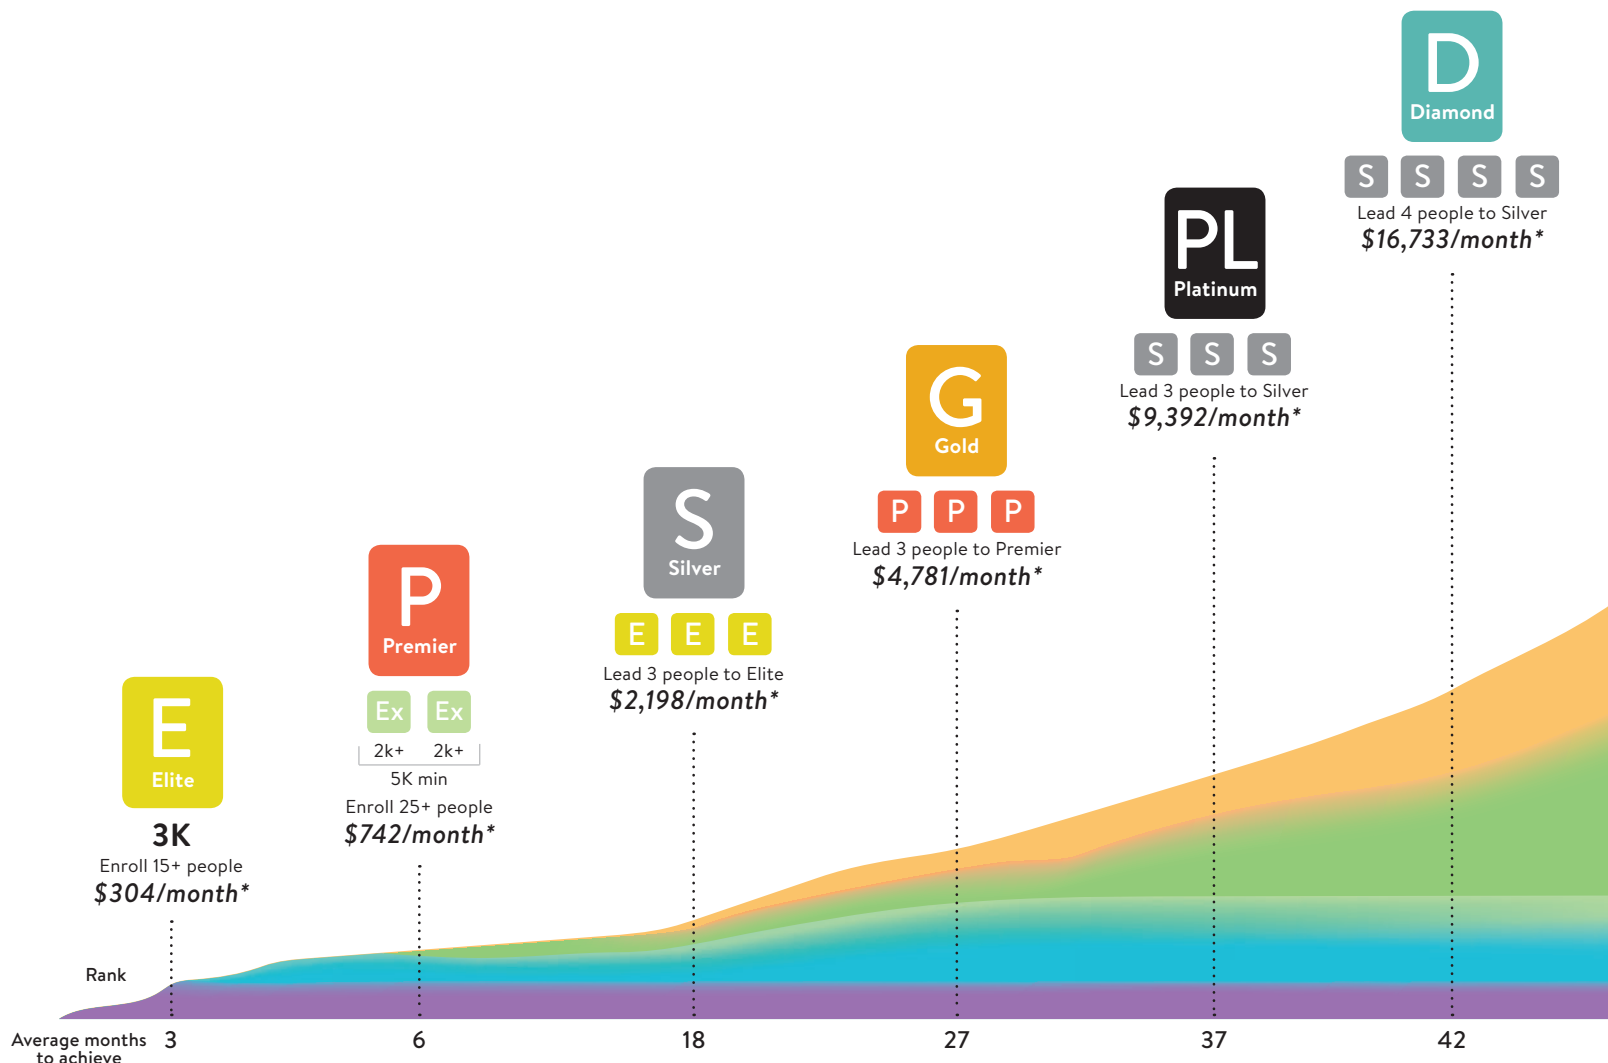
D
Diamond
S S S S
Lead 4 people to Silver
$16,733/month*

PL
Platinum
S S S
Lead 3 people to Silver
$9,392/month*

G
Gold
P P P
Lead 3 people to Premier
$4,781/month*

S
Silver
E E E
Lead 3 people to Elite
$2,198/month*

P
Premier
Ex Ex
2k+ 2k+
5K min
Enroll 25+ people
$742/month*

E
Elite
3K
Enroll 15+ people
$304/month*

Rank

Average months to achieve 3 6 18 27 37 42